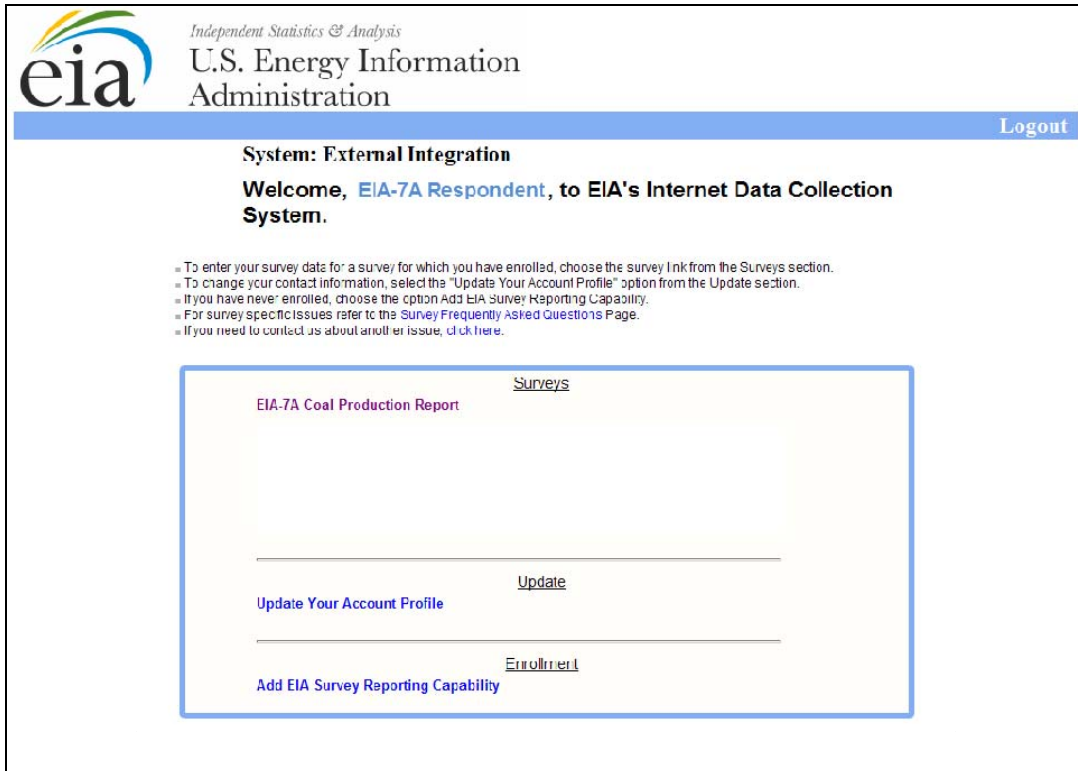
eia

Independent Statistics & Analysis
U.S. Energy Information Administration

Logout

System: External Integration

Welcome, EIA-7A Respondent, to EIA's Internet Data Collection System.

- To enter your survey data for a survey for which you have enrolled, choose the survey link from the Surveys section.
- To change your contact information, select the "Update Your Account Profile" option from the Update section.
- If you have never enrolled, choose the option Add EIA Survey Reporting Capability.
- For survey specific issues refer to the Survey Frequently Asked Questions Page.
- If you need to contact us about another issue, click here.

Surveys

EIA-7A Coal Production Report

Update

Update Your Account Profile

Enrollment

Add EIA Survey Reporting Capability